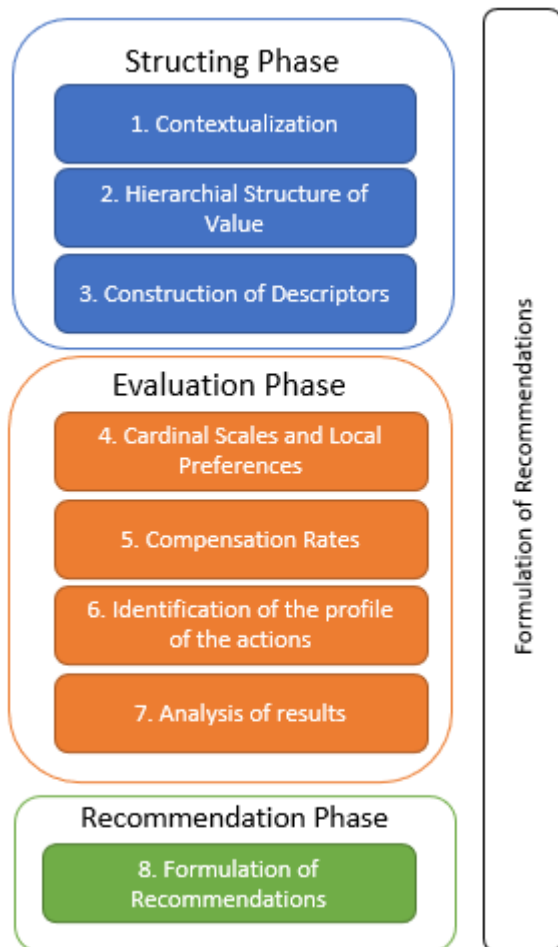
Structing Phase

1. Contextualization

2. Hierarchial Structure of Value

3. Construction of Descriptors

Evaluation Phase

4. Cardinal Scales and Local Preferences

5. Compensation Rates

6. Identification of the profile of the actions

7. Analysis of results

Recommendation Phase

8. Formulation of Recommendations

Formulation of Recommendations